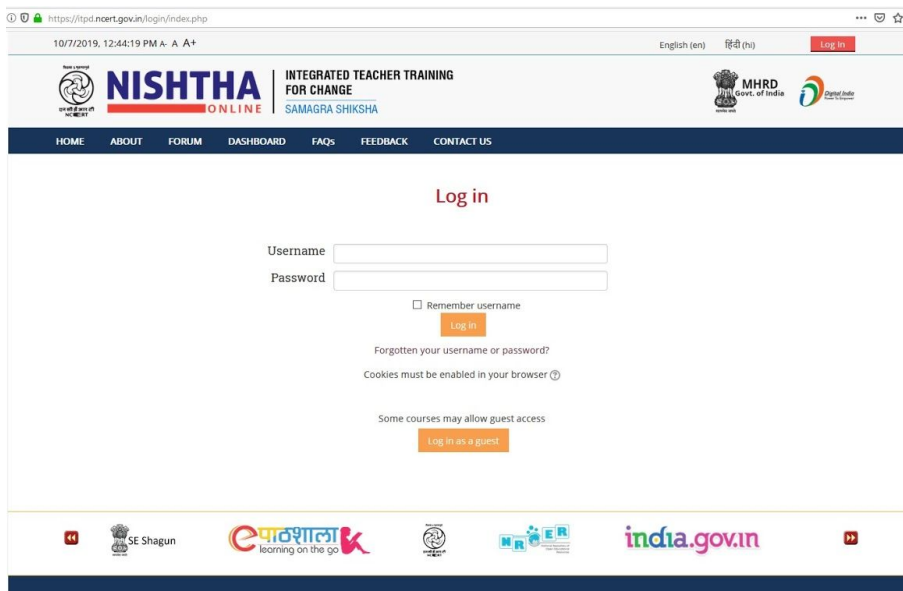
https://itpd.ncert.gov.in/login/index.php

10/7/2019, 12:44:19 PM A- A A+

English (en) हिंदी (hi) Log in

NISHTHA ONLINE

INTEGRATED TEACHER TRAINING FOR CHANGE

SAMAGRA SHIKSHA

MHRD Govt. of India

Digital India

HOME ABOUT FORUM DASHBOARD FAQs FEEDBACK CONTACT US

Log in

Username

Password

Remember username

Log in

Forgotten your username or password?

Cookies must be enabled in your browser

Some courses may allow guest access

Log in as a guest

SE Shagun

ePathshala learning on the go

NROER

india.gov.in